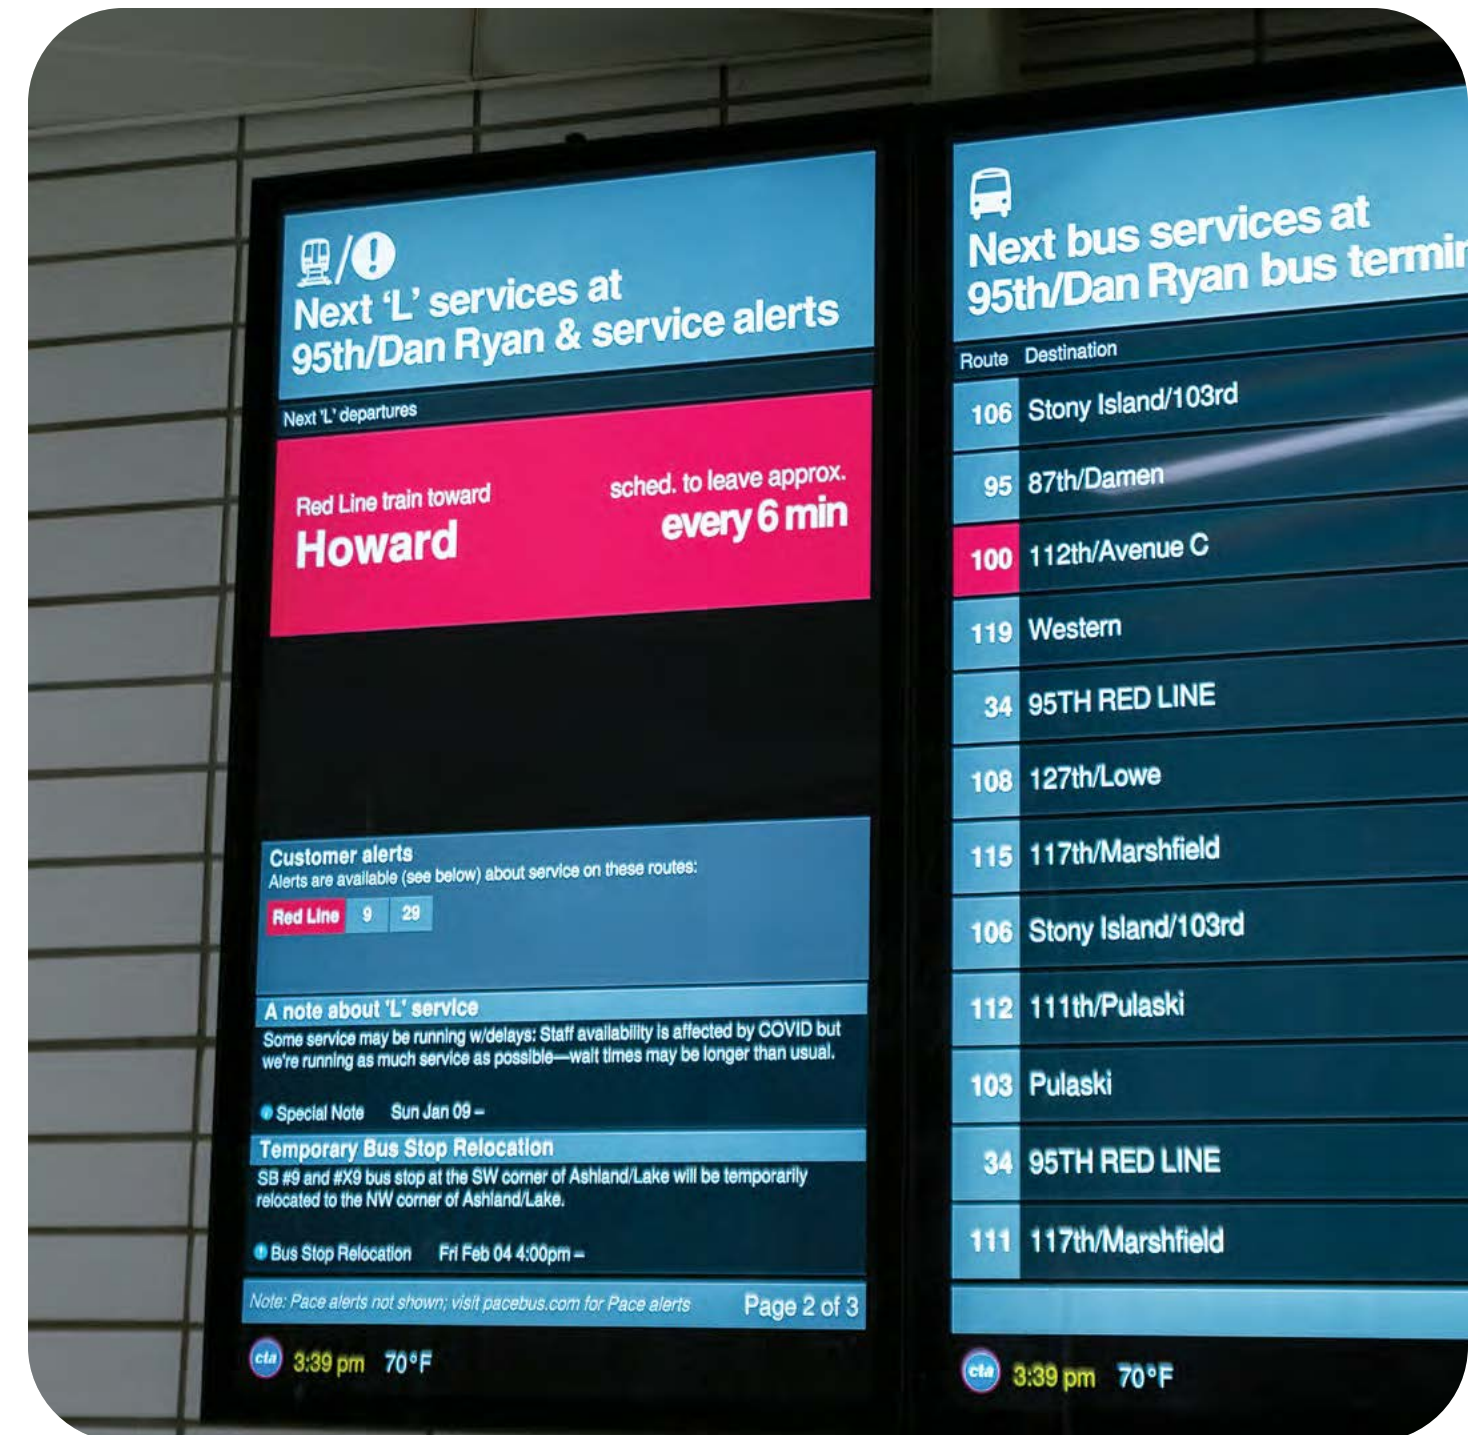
Next 'L' services at 95th/Dan Ryan & service alerts

Next 'L' departures

Red Line train toward
Howard

sched. to leave approx.
every 6 min

Customer alerts
Alerts are available (see below) about service on these routes:

Red Line 9 29

A note about 'L' service
Some service may be running w/delays: Staff availability is affected by COVID but we're running as much service as possible—wait times may be longer than usual.

Special Note Sun Jan 09 –

Temporary Bus Stop Relocation
SB #9 and #X9 bus stop at the SW corner of Ashland/Lake will be temporarily relocated to the NW corner of Ashland/Lake.

Bus Stop Relocation Fri Feb 04 4:00pm –

Note: Pace alerts not shown; visit pacebus.com for Pace alerts Page 2 of 3

cta 3:39 pm 70°F

Next bus services at 95th/Dan Ryan bus termi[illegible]

| Route | Destination |
|---|---|
| 106 | Stony Island/103rd |
| 95 | 87th/Damen |
| 100 | 112th/Avenue C |
| 119 | Western |
| 34 | 95TH RED LINE |
| 108 | 127th/Lowe |
| 115 | 117th/Marshfield |
| 106 | Stony Island/103rd |
| 112 | 111th/Pulaski |
| 103 | Pulaski |
| 34 | 95TH RED LINE |
| 111 | 117th/Marshfield |

cta 3:39 pm 70°F